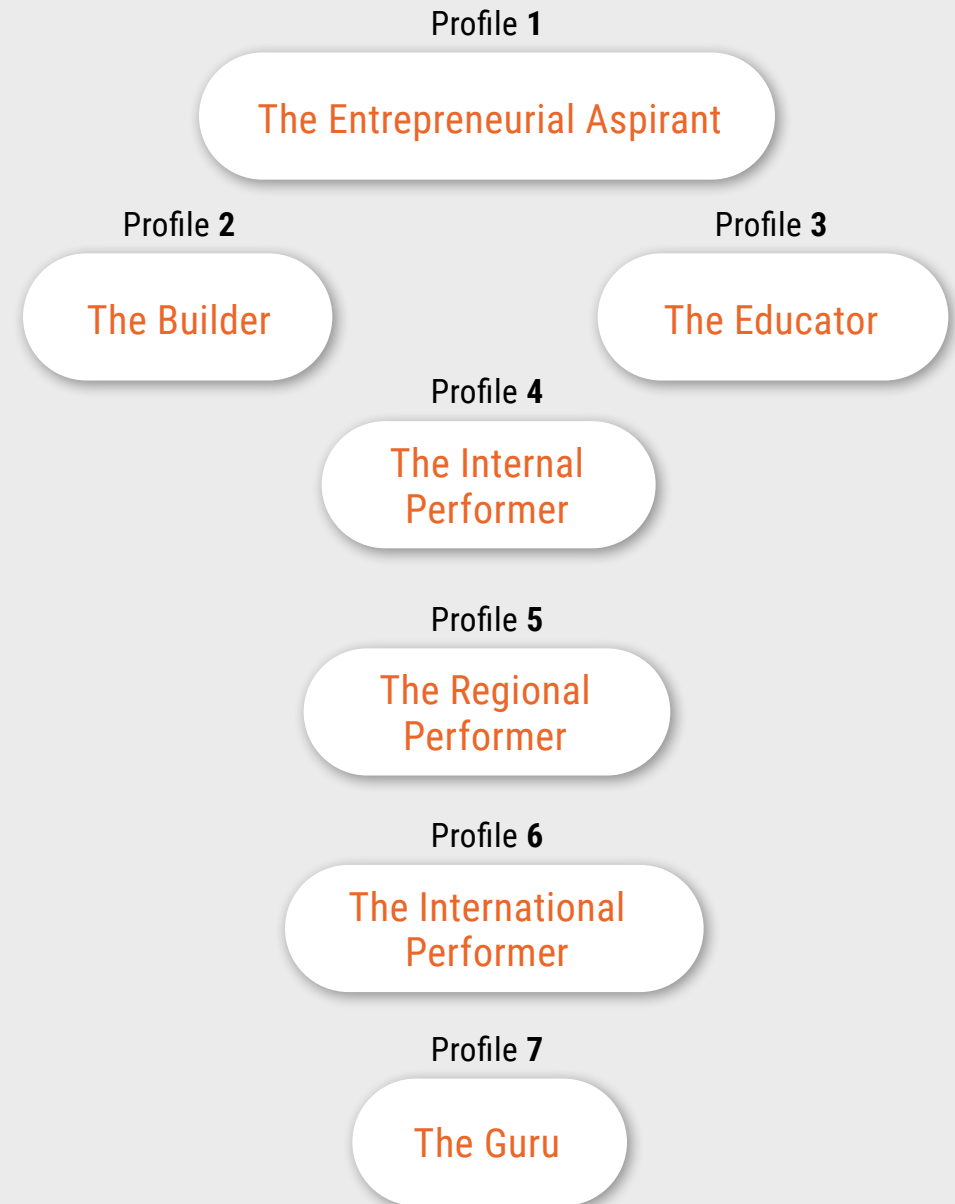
Profile 1
The Entrepreneurial Aspirant

Profile 2
The Builder

Profile 3
The Educator

Profile 4
The Internal Performer

Profile 5
The Regional Performer

Profile 6
The International Performer

Profile 7
The Guru